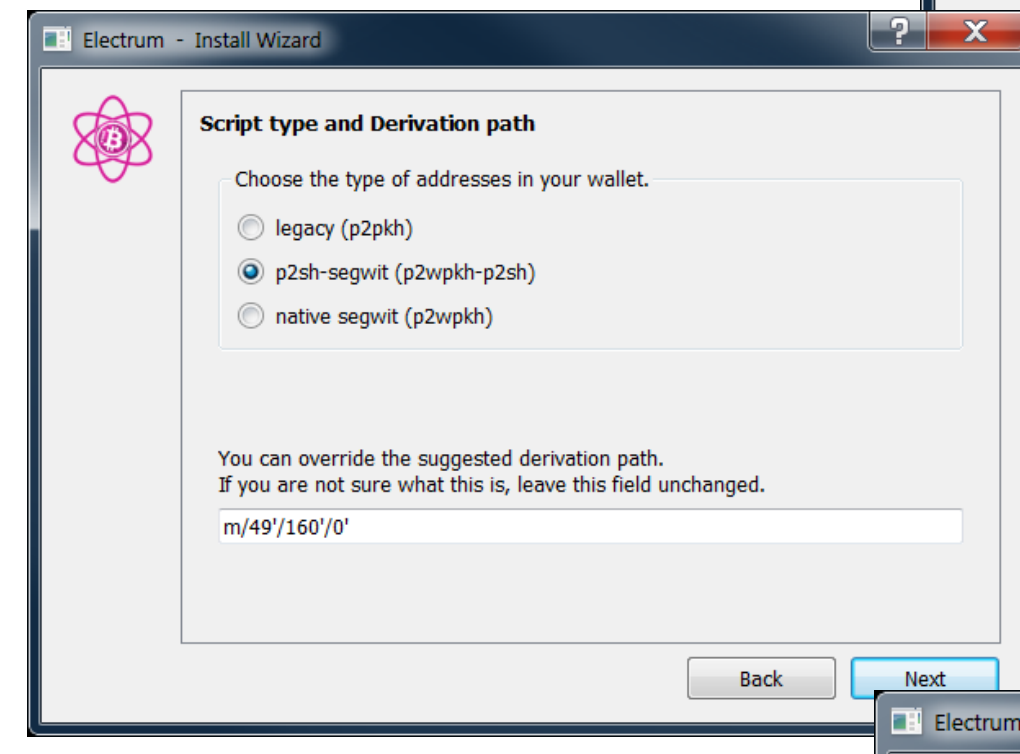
Electrum - Install Wizard

?

X

Script type and Derivation path

Choose the type of addresses in your wallet.

legacy (p2pkh)

p2sh-segwit (p2wpkh-p2sh)

native segwit (p2wpkh)

You can override the suggested derivation path.
If you are not sure what this is, leave this field unchanged.

m/49'/160'/0'

Back

Next

Electrum